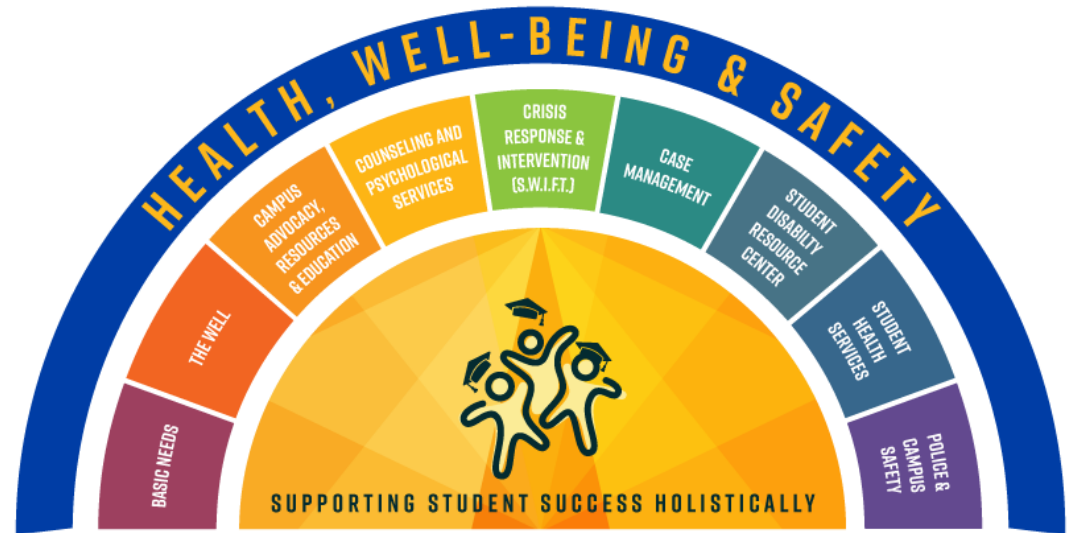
HEALTH, WELL-BEING & SAFETY

BASIC NEEDS

THE WELL

CAMPUS ADVOCACY, RESOURCES & EDUCATION

COUNSELING AND PSYCHOLOGICAL SERVICES

CRISIS RESPONSE & INTERVENTION (S.W.I.F.T.)

CASE MANAGEMENT

STUDENT DISABILITY RESOURCE CENTER

STUDENT HEALTH SERVICES

POLICE & CAMPUS SAFETY

SUPPORTING STUDENT SUCCESS HOLISTICALLY